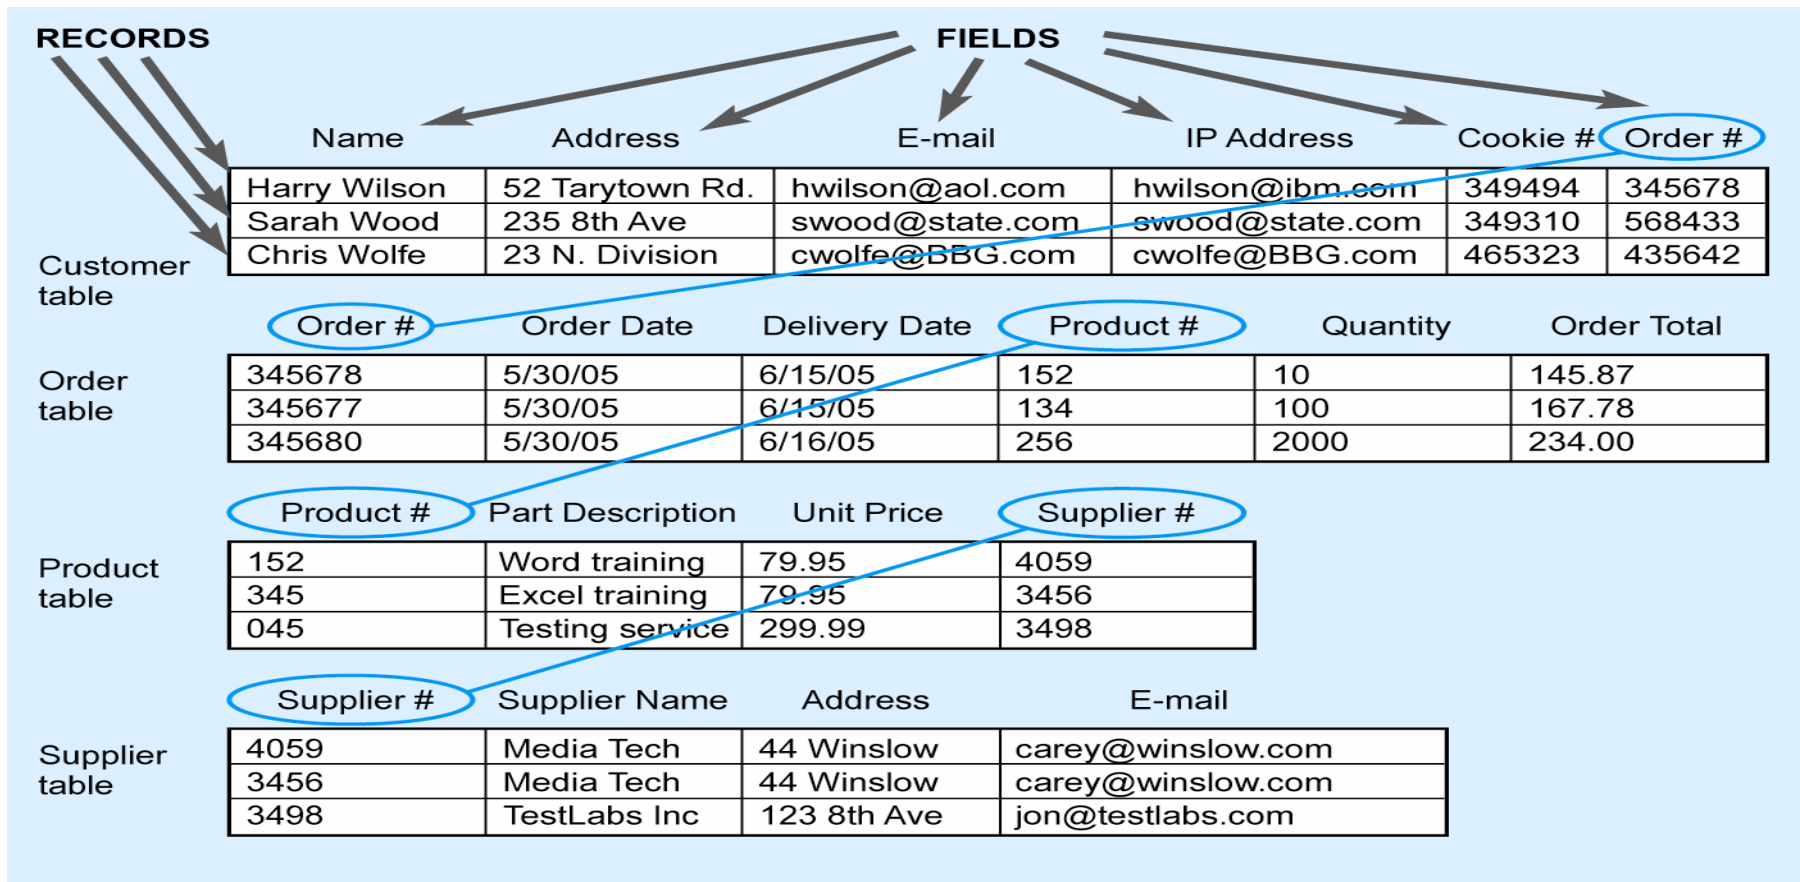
RECORDS

FIELDS

Customer table

| Name | Address | E-mail | IP Address | Cookie # | Order # |
|---|---|---|---|---|---|
| Harry Wilson | 52 Tarytown Rd. | hwilson@aol.com | hwilson@ibm.com | 349494 | 345678 |
| Sarah Wood | 235 8th Ave | swood@state.com | swood@state.com | 349310 | 568433 |
| Chris Wolfe | 23 N. Division | cwolfe@BBG.com | cwolfe@BBG.com | 465323 | 435642 |

Order table

| Order # | Order Date | Delivery Date | Product # | Quantity | Order Total |
|---|---|---|---|---|---|
| 345678 | 5/30/05 | 6/15/05 | 152 | 10 | 145.87 |
| 345677 | 5/30/05 | 6/15/05 | 134 | 100 | 167.78 |
| 345680 | 5/30/05 | 6/16/05 | 256 | 2000 | 234.00 |

Product table

| Product # | Part Description | Unit Price | Supplier # |
|---|---|---|---|
| 152 | Word training | 79.95 | 4059 |
| 345 | Excel training | 79.95 | 3456 |
| 045 | Testing service | 299.99 | 3498 |

Supplier table

| Supplier # | Supplier Name | Address | E-mail |
|---|---|---|---|
| 4059 | Media Tech | 44 Winslow | carey@winslow.com |
| 3456 | Media Tech | 44 Winslow | carey@winslow.com |
| 3498 | TestLabs Inc | 123 8th Ave | jon@testlabs.com |